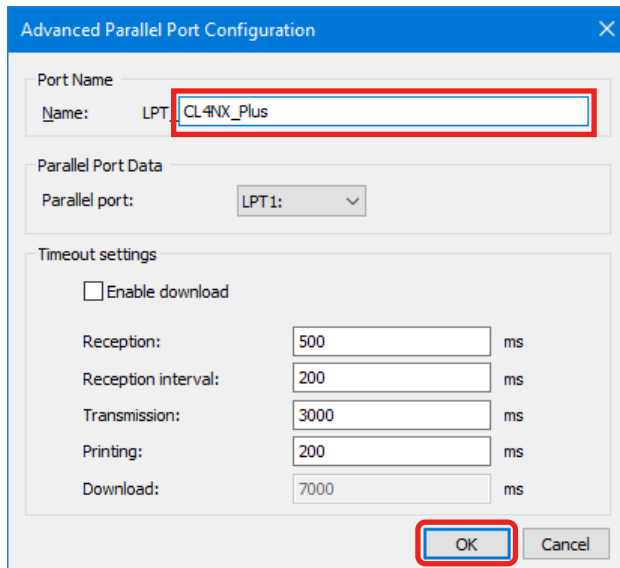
Advanced Parallel Port Configuration

Port Name
Name: LPT_ CL4NX_Plus

Parallel Port Data
Parallel port: LPT1:

Timeout settings
Enable download

Reception: 500 ms
Reception interval: 200 ms
Transmission: 3000 ms
Printing: 200 ms
Download: 7000 ms

OK Cancel